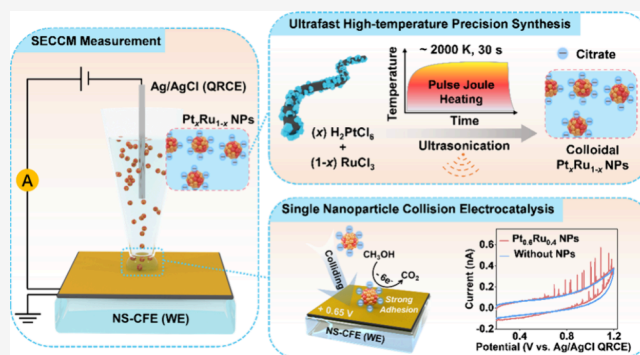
SECCM Measurement

Ag/AgCl (QRCE)

$Pt_xRu_{1-x}$ NPs

A

NS-CFE (WE)

Ultrafast High-temperature Precision Synthesis

~ 2000 K, 30 s

Temperature

Pulse Joule Heating

Time

Citrate

(x) $H_2PtCl_6$ + (1-x) $RuCl_3$

Ultrasonication

Colloidal $Pt_xRu_{1-x}$ NPs

Single Nanoparticle Collision Electrocatalysis

Colliding

$CH_3OH$

$6e^-$

$CO_2$

+ 0.65 V

Strong Adhesion

NS-CFE (WE)

$Pt_{0.6}Ru_{0.4}$ NPs

Without NPs

Current (nA)

0.6
0.5
0.4
0.3
0.2
0.1
0.0
-0.1
-0.2

0.4
0.8
1.2

Potential (V vs. Ag/AgCl QRCE)